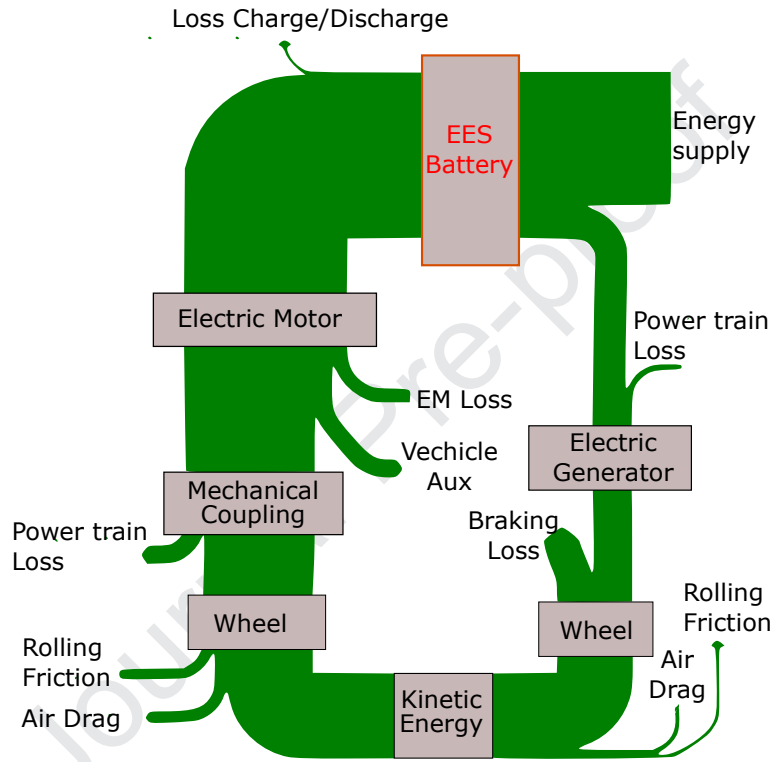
Loss Charge/Discharge

EES Battery

Energy supply

Electric Motor

Power train Loss

EM Loss

Vechicle Aux

Electric Generator

Mechanical Coupling

Braking Loss

Power train Loss

Wheel

Wheel

Rolling Friction

Rolling Friction

Air Drag

Air Drag

Kinetic Energy

Journal Pre-proof